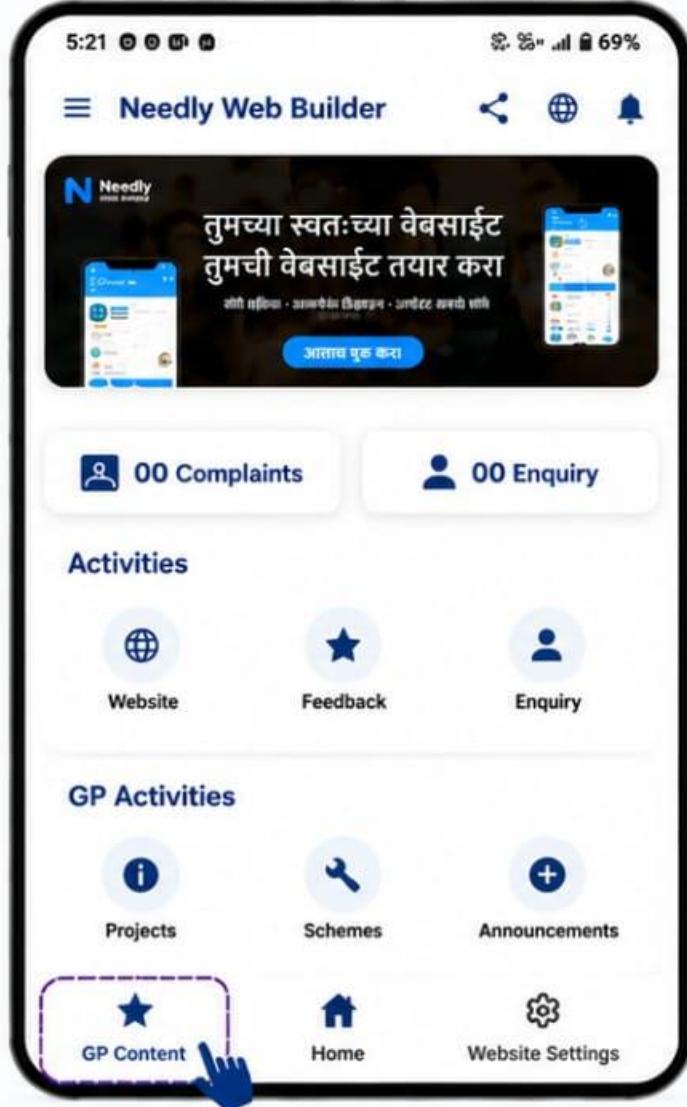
5:21

69%

Needly Web Builder

Needly

तुमच्या स्वतःच्या वेबसाईट
तुमची वेबसाईट तयार करा

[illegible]

आताच सुरू करा

00 Complaints

00 Enquiry

Activities

Website

Feedback

Enquiry

GP Activities

Projects

Schemes

Announcements

GP Content

Home

Website Settings